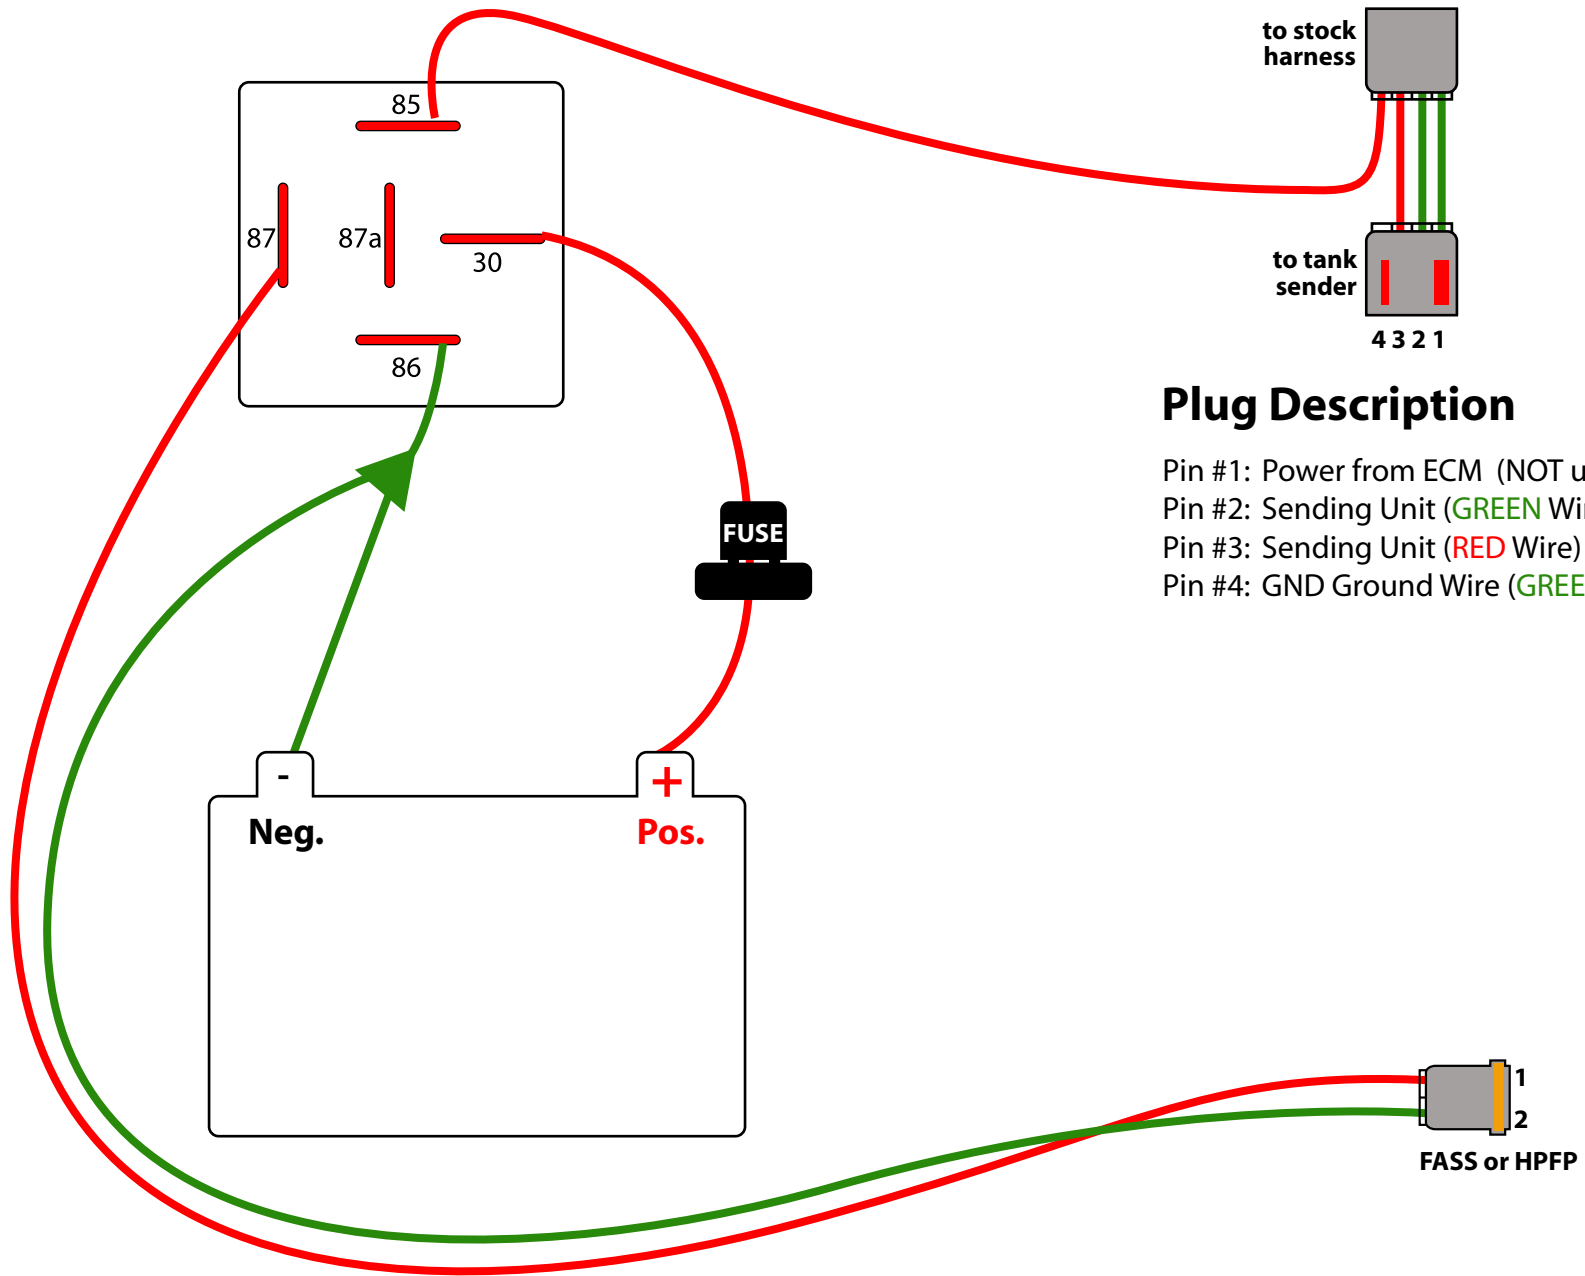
85

87

87a

30

86

to stock harness

to tank sender

4 3 2 1

Plug Description

Pin #1: Power from ECM (NOT u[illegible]

Pin #2: Sending Unit (GREEN Wi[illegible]

Pin #3: Sending Unit (RED Wire)

Pin #4: GND Ground Wire (GREE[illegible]

FUSE

-

Neg.

+

Pos.

1

2

FASS or HPFP